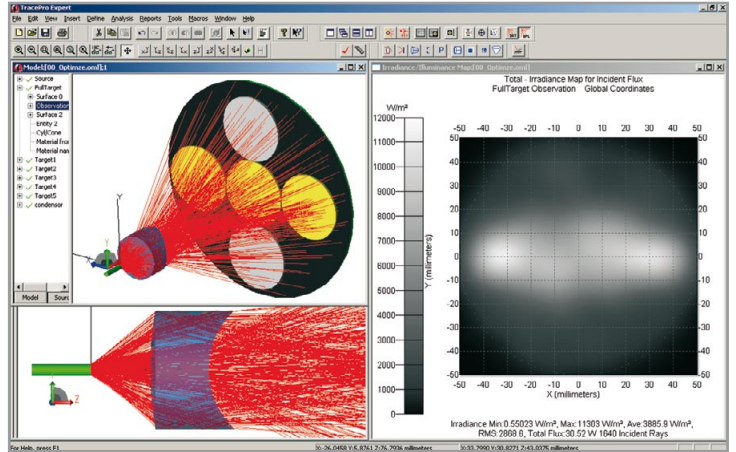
TracePro Expert

File Edit View Insert Define Analysis Reports Tools Macros Window Help

Model:[00 Optimze.oml]:1

Source
FullTarget
Surface 0
Observation
Surface 2
Entity 2
Cyl/Cone
Material fro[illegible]
Material nar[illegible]
Target1
Target2
Target3
Target4
Target5
condensor

Model
Sourc

Irradiance/Illuminance Map:[00 Optimze.oml]

Total - Irradiance Map for Incident Flux
FullTarget Observation Global Coordinates

W/m²
12000
11000
10000
9000
8000
7000
6000
5000
4000
3000
2000
1000
0

-50 -40 -30 -20 -10 0 10 20 30 40 50

Y (millimeters)

X (millimeters)

Irradiance Min:0.55023 W/m², Max:11303 W/m², Ave:3885.9 W/m², RMS:2868.8, Total Flux:30.52 W 1640 Incident Rays

For Help, press F1
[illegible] millimeters
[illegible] millimeters